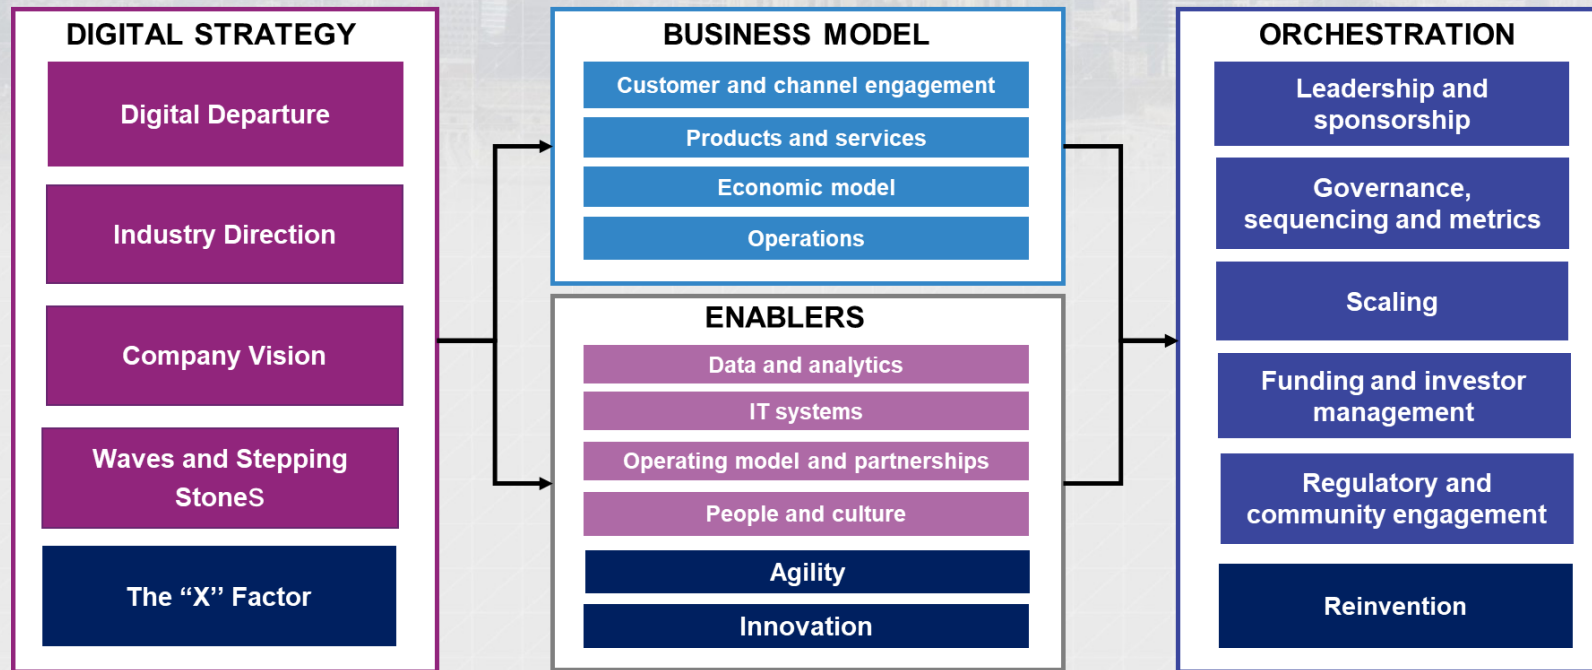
DIGITAL STRATEGY

Digital Departure

Industry Direction

Company Vision

Waves and Stepping StoneS

The “X” Factor

BUSINESS MODEL

Customer and channel engagement

Products and services

Economic model

Operations

ENABLERS

Data and analytics

IT systems

Operating model and partnerships

People and culture

Agility

Innovation

ORCHESTRATION

Leadership and sponsorship

Governance, sequencing and metrics

Scaling

Funding and investor management

Regulatory and community engagement

Reinvention